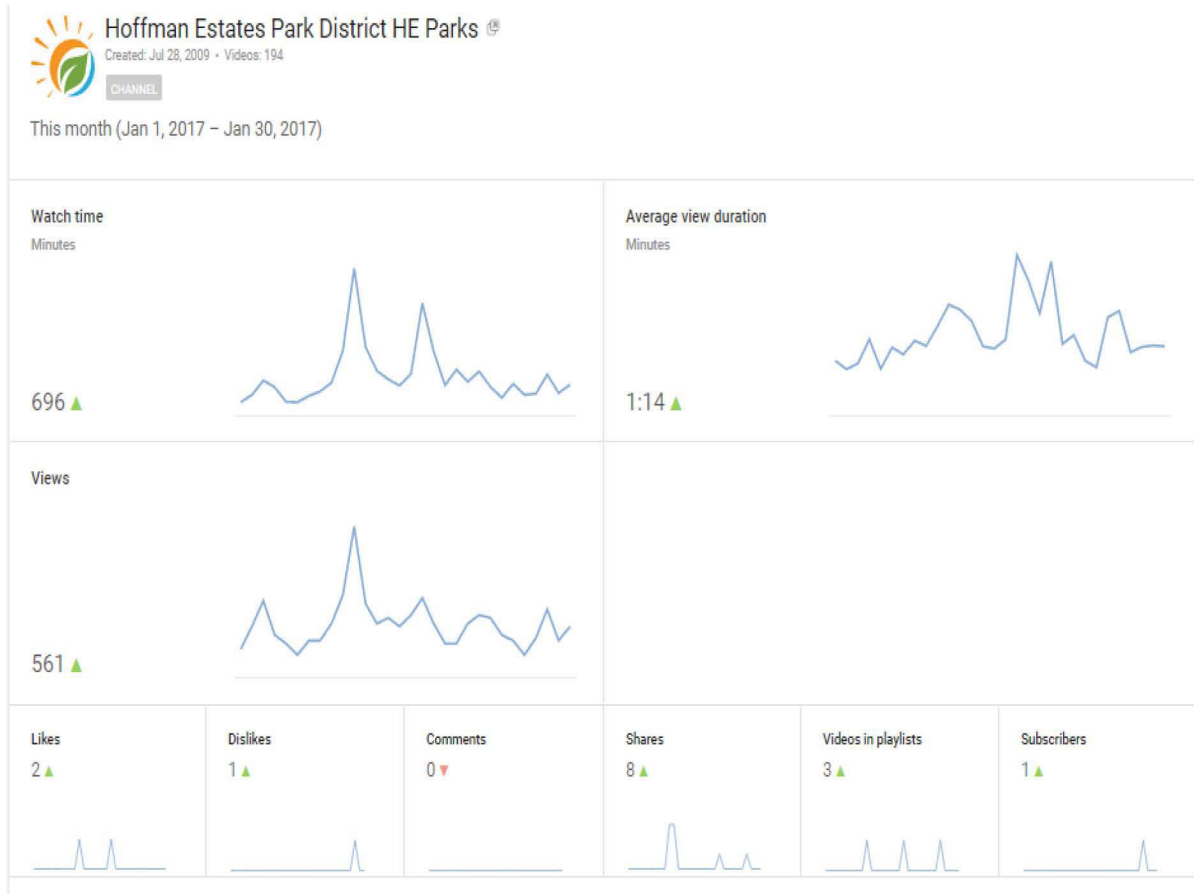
Hoffman Estates Park District HE Parks

Created: Jul 28, 2009 • Videos: 194

CHANNEL

This month (Jan 1, 2017 – Jan 30, 2017)

Watch time

Minutes

696 ▲

Average view duration

Minutes

1:14 ▲

Views

561 ▲

Likes

2 ▲

Dislikes

1 ▲

Comments

0 ▼

Shares

8 ▲

Videos in playlists

3 ▲

Subscribers

1 ▲